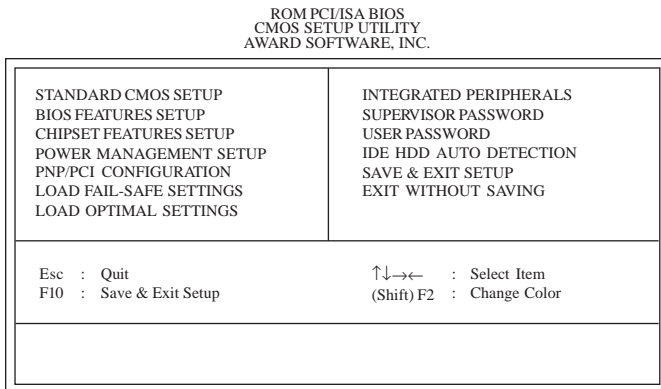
ROM PCI/ISA BIOS
CMOS SETUP UTILITY
AWARD SOFTWARE, INC.

STANDARD CMOS SETUP
BIOS FEATURES SETUP
CHIPSET FEATURES SETUP
POWER MANAGEMENT SETUP
PNP/PCI CONFIGURATION
LOAD FAIL-SAFE SETTINGS
LOAD OPTIMAL SETTINGS

INTEGRATED PERIPHERALS
SUPERVISOR PASSWORD
USER PASSWORD
IDE HDD AUTO DETECTION
SAVE & EXIT SETUP
EXIT WITHOUT SAVING

Esc : Quit
F10 : Save & Exit Setup

↑↓→← : Select Item
(Shift) F2 : Change Color